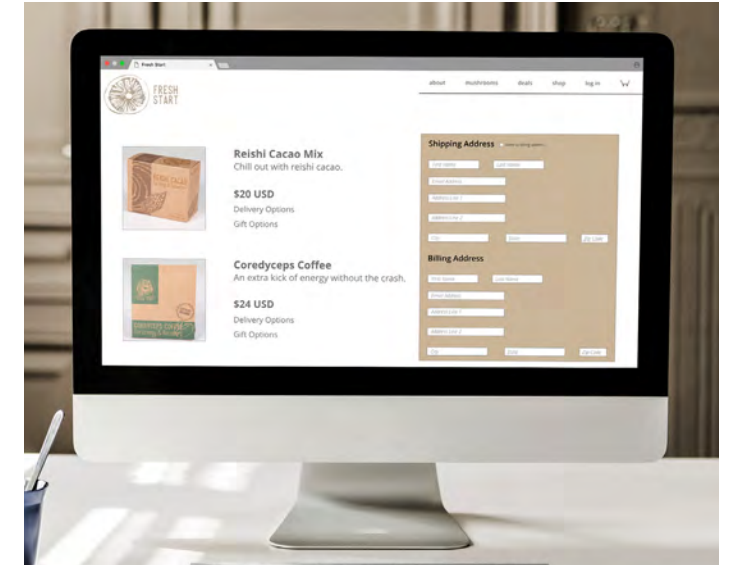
Fresh Start

FRESH START

about mushrooms deals shop log in

Reishi Cacao Mix
Chill out with reishi cacao.

$20 USD
Delivery Options
Gift Options

Coredyceps Coffee
An extra kick of energy without the crash.

$24 USD
Delivery Options
Gift Options

Shipping Address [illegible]

First Name
Last Name
Email Address
Address Line 1
Address Line 2
City
State
Zip Code

Billing Address

First Name
Last Name
Email Address
Address Line 1
Address Line 2
City
State
Zip Code